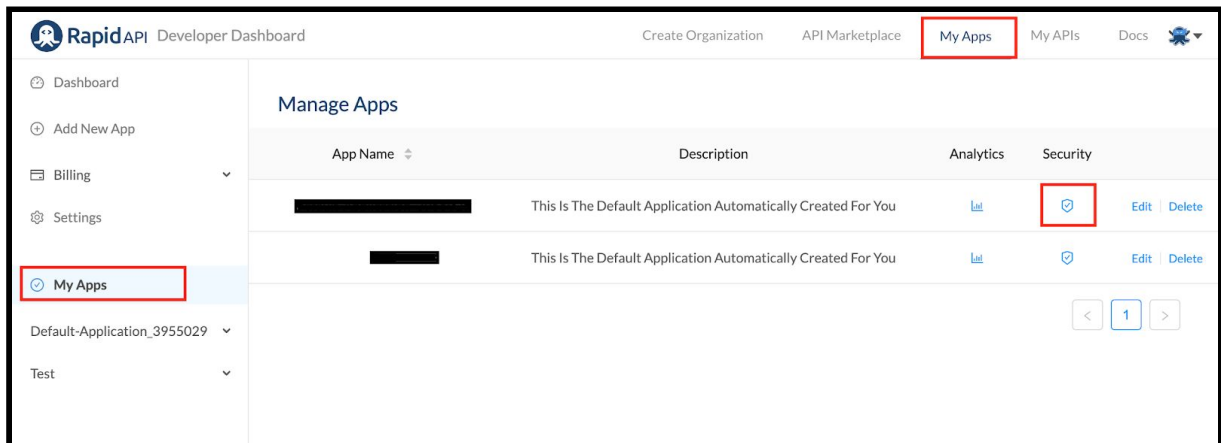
RapidAPI Developer Dashboard

Create Organization API Marketplace My Apps My APIs Docs

Dashboard

Add New App

Billing

Settings

My Apps

Default-Application_3955029

Test

Manage Apps

| App Name | Description | Analytics | Security | |
|---|---|---|---|---|
| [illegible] | This Is The Default Application Automatically Created For You | | | Edit \| Delete |
| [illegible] | This Is The Default Application Automatically Created For You | | | Edit \| Delete |

< 1 >